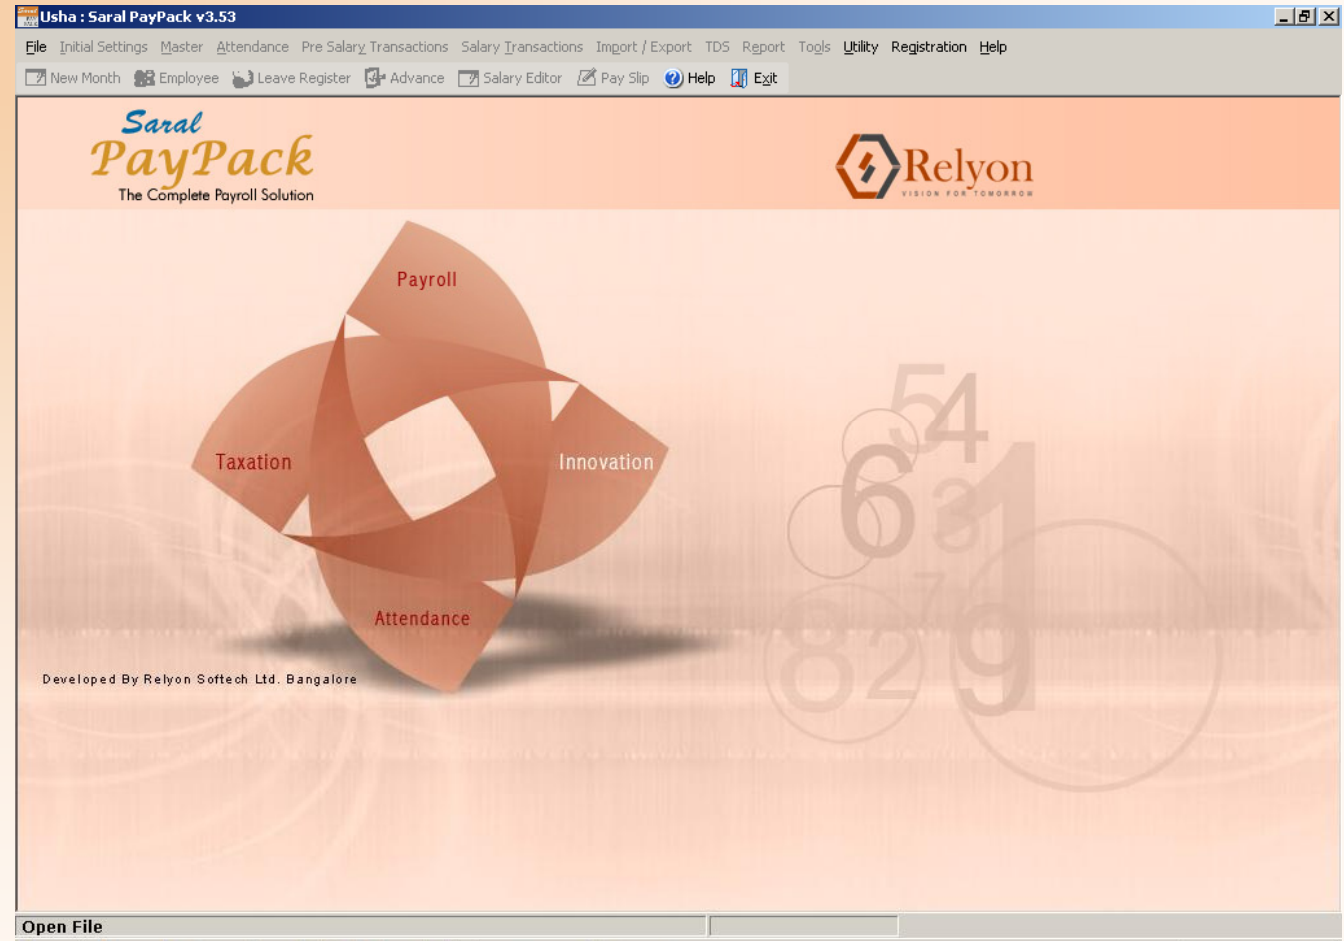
Usha : Saral PayPack v3.53

File Initial Settings Master Attendance Pre Salary Transactions Salary Transactions Import / Export TDS Report Tools Utility Registration Help

New Month Employee Leave Register Advance Salary Editor Pay Slip Help Exit

Saral PayPack
The Complete Payroll Solution

Relyon
VISION FOR TOMORROW

Payroll
Taxation
Innovation
Attendance

Developed By Relyon Softech Ltd. Bangalore

Open File